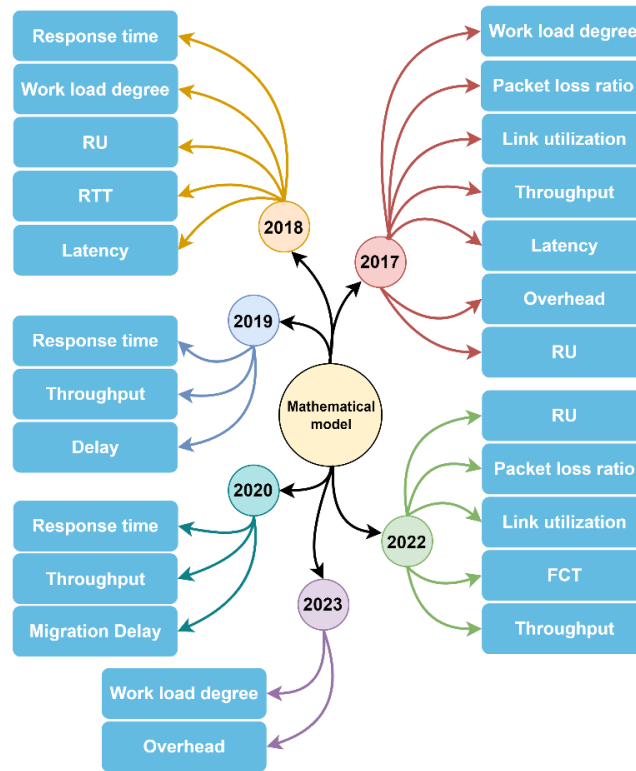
Mathematical model

2018
Response time
Work load degree
RU
RTT
Latency

2017
Work load degree
Packet loss ratio
Link utilization
Throughput
Latency
Overhead
RU

2019
Response time
Throughput
Delay

2020
Response time
Throughput
Migration Delay

2022
RU
Packet loss ratio
Link utilization
FCT
Throughput

2023
Work load degree
Overhead